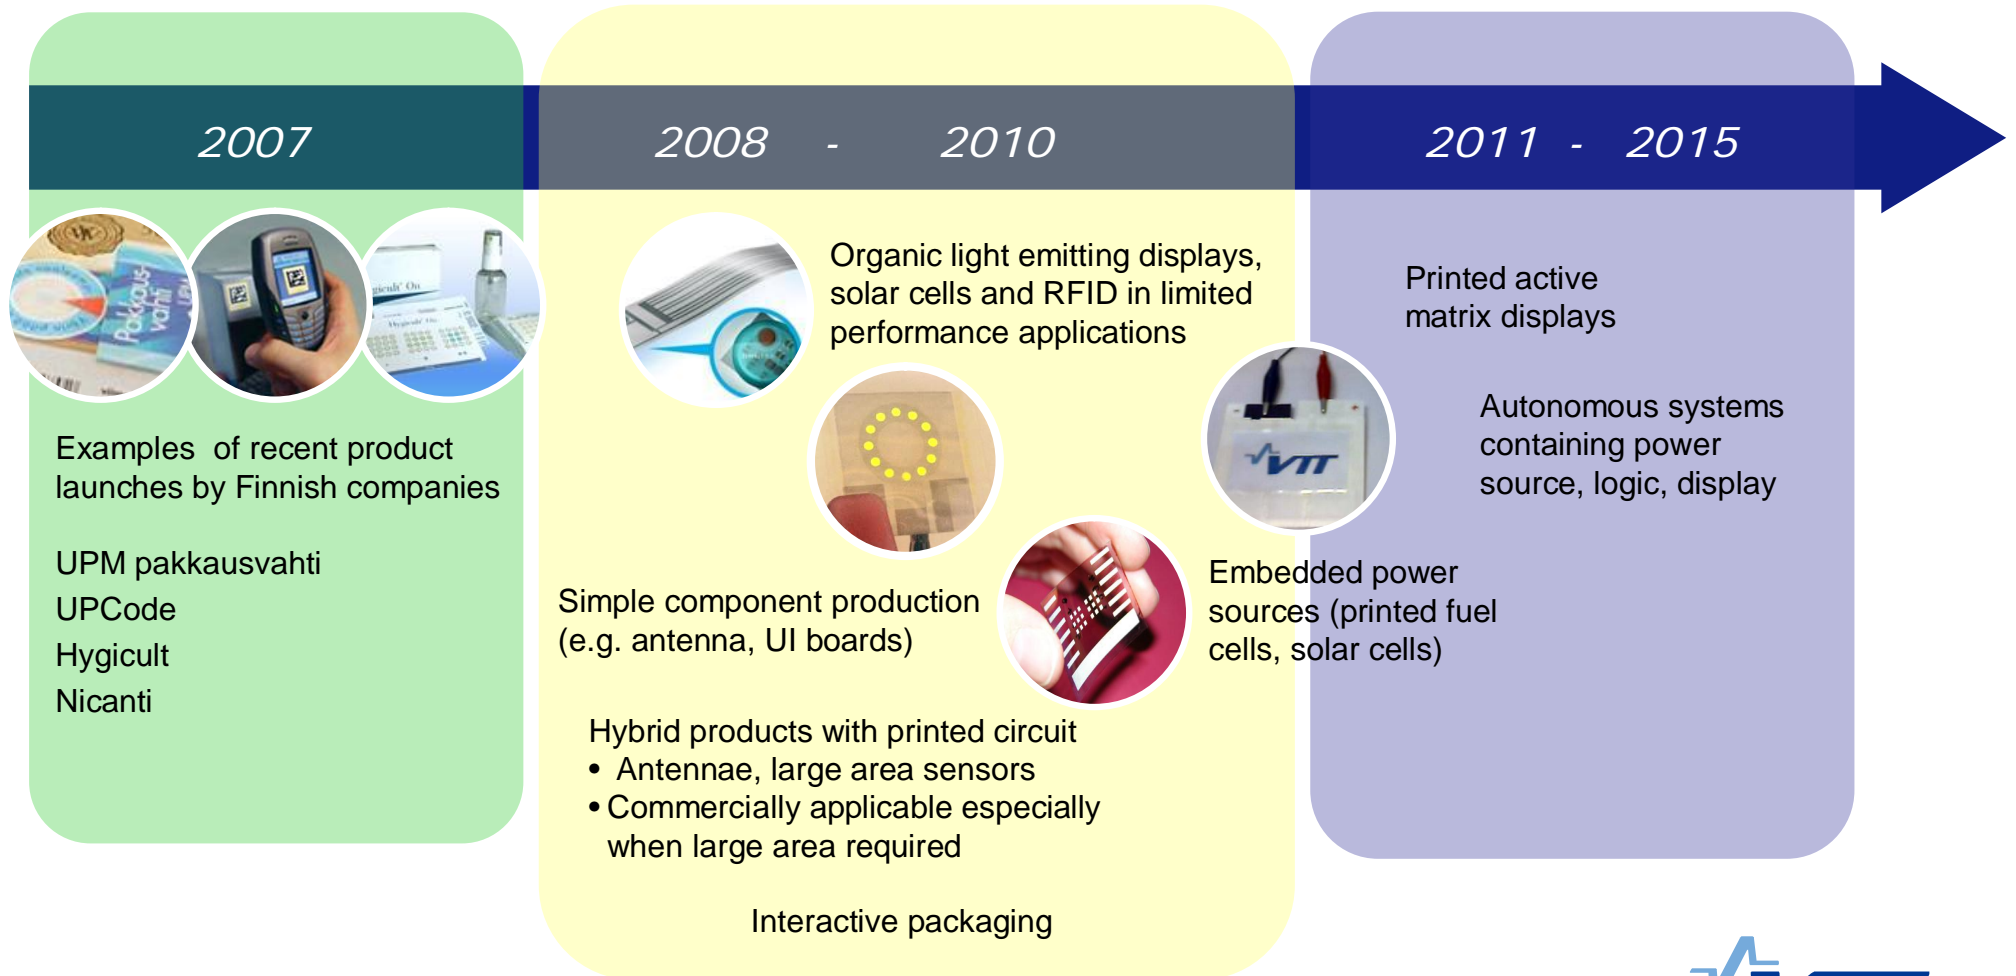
2007

2008 - 2010

2011 - 2015

Pakkausvahti

Examples of recent product launches by Finnish companies

UPM pakkausvahti
UPCode
Hygicult
Nicanti

Organic light emitting displays, solar cells and RFID in limited performance applications

Simple component production (e.g. antenna, UI boards)

Hybrid products with printed circuit
• Antennae, large area sensors
• Commercially applicable especially when large area required

Interactive packaging

Printed active matrix displays

VTT

Autonomous systems containing power source, logic, display

Embedded power sources (printed fuel cells, solar cells)